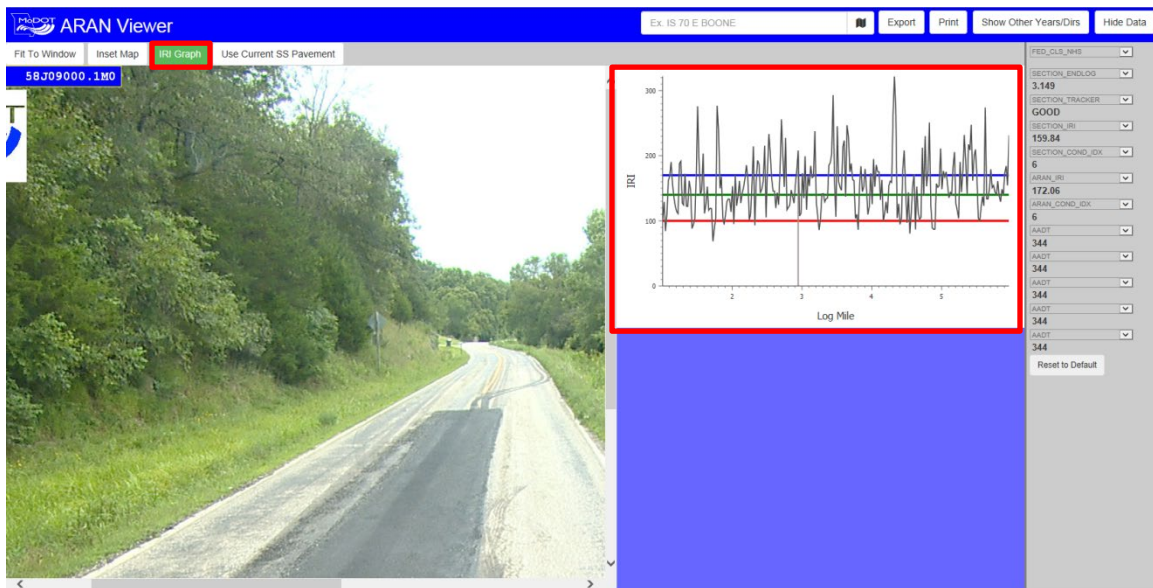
MoDOT ARAN Viewer

Ex. IS 70 E BOONE

Export

Print

Show Other Years/Dirs

Hide Data

Fit To Window

Inset Map

IRI Graph

Use Current SS Pavement

58J09000.1M0

T

300

200

100

0

IRI

2

3

4

5

Log Mile

FED_CLS_NHS

SECTION_ENDLOG

3.149

SECTION_TRACKER

GOOD

SECTION_IRI

159.84

SECTION_COND_IDX

6

ARAN_IRI

172.06

ARAN_COND_IDX

6

AADT

344

AADT

344

AADT

344

AADT

344

AADT

344

Reset to Default